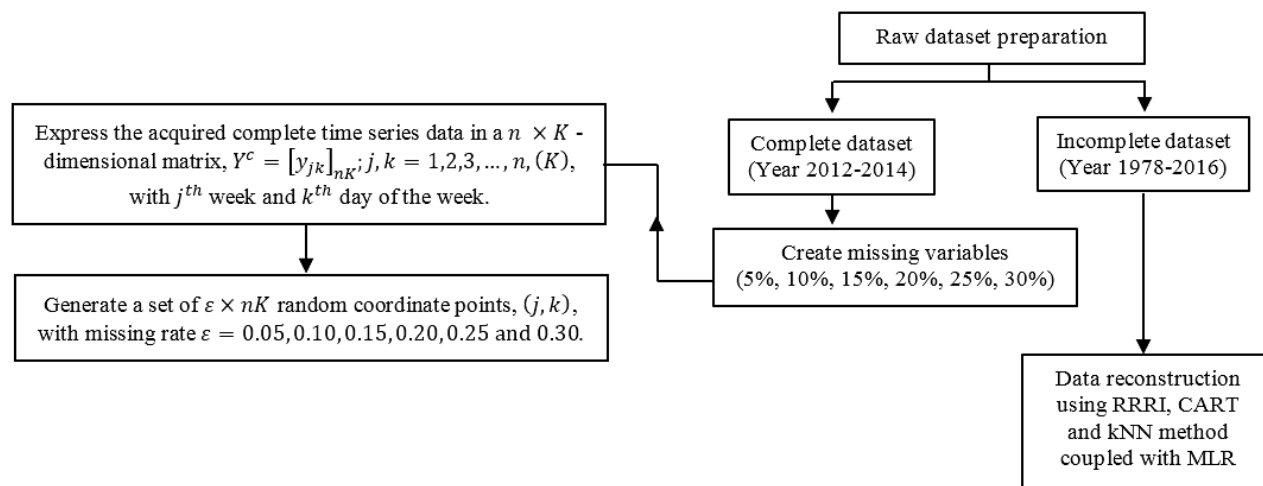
Raw dataset preparation

Complete dataset (Year 2012-2014)

Incomplete dataset (Year 1978-2016)

Express the acquired complete time series data in a $n \times K$ - dimensional matrix, $Y^c = [y_{jk}]_{nK}; j, k = 1,2,3, \dots, n, (K)$, with $j^{th}$ week and $k^{th}$ day of the week.

Create missing variables (5%, 10%, 15%, 20%, 25%, 30%)

Generate a set of $\varepsilon \times nK$ random coordinate points, $(j, k)$, with missing rate $\varepsilon = 0.05, 0.10, 0.15, 0.20, 0.25$ and 0.30.

Data reconstruction using RRRI, CART and kNN method coupled with MLR